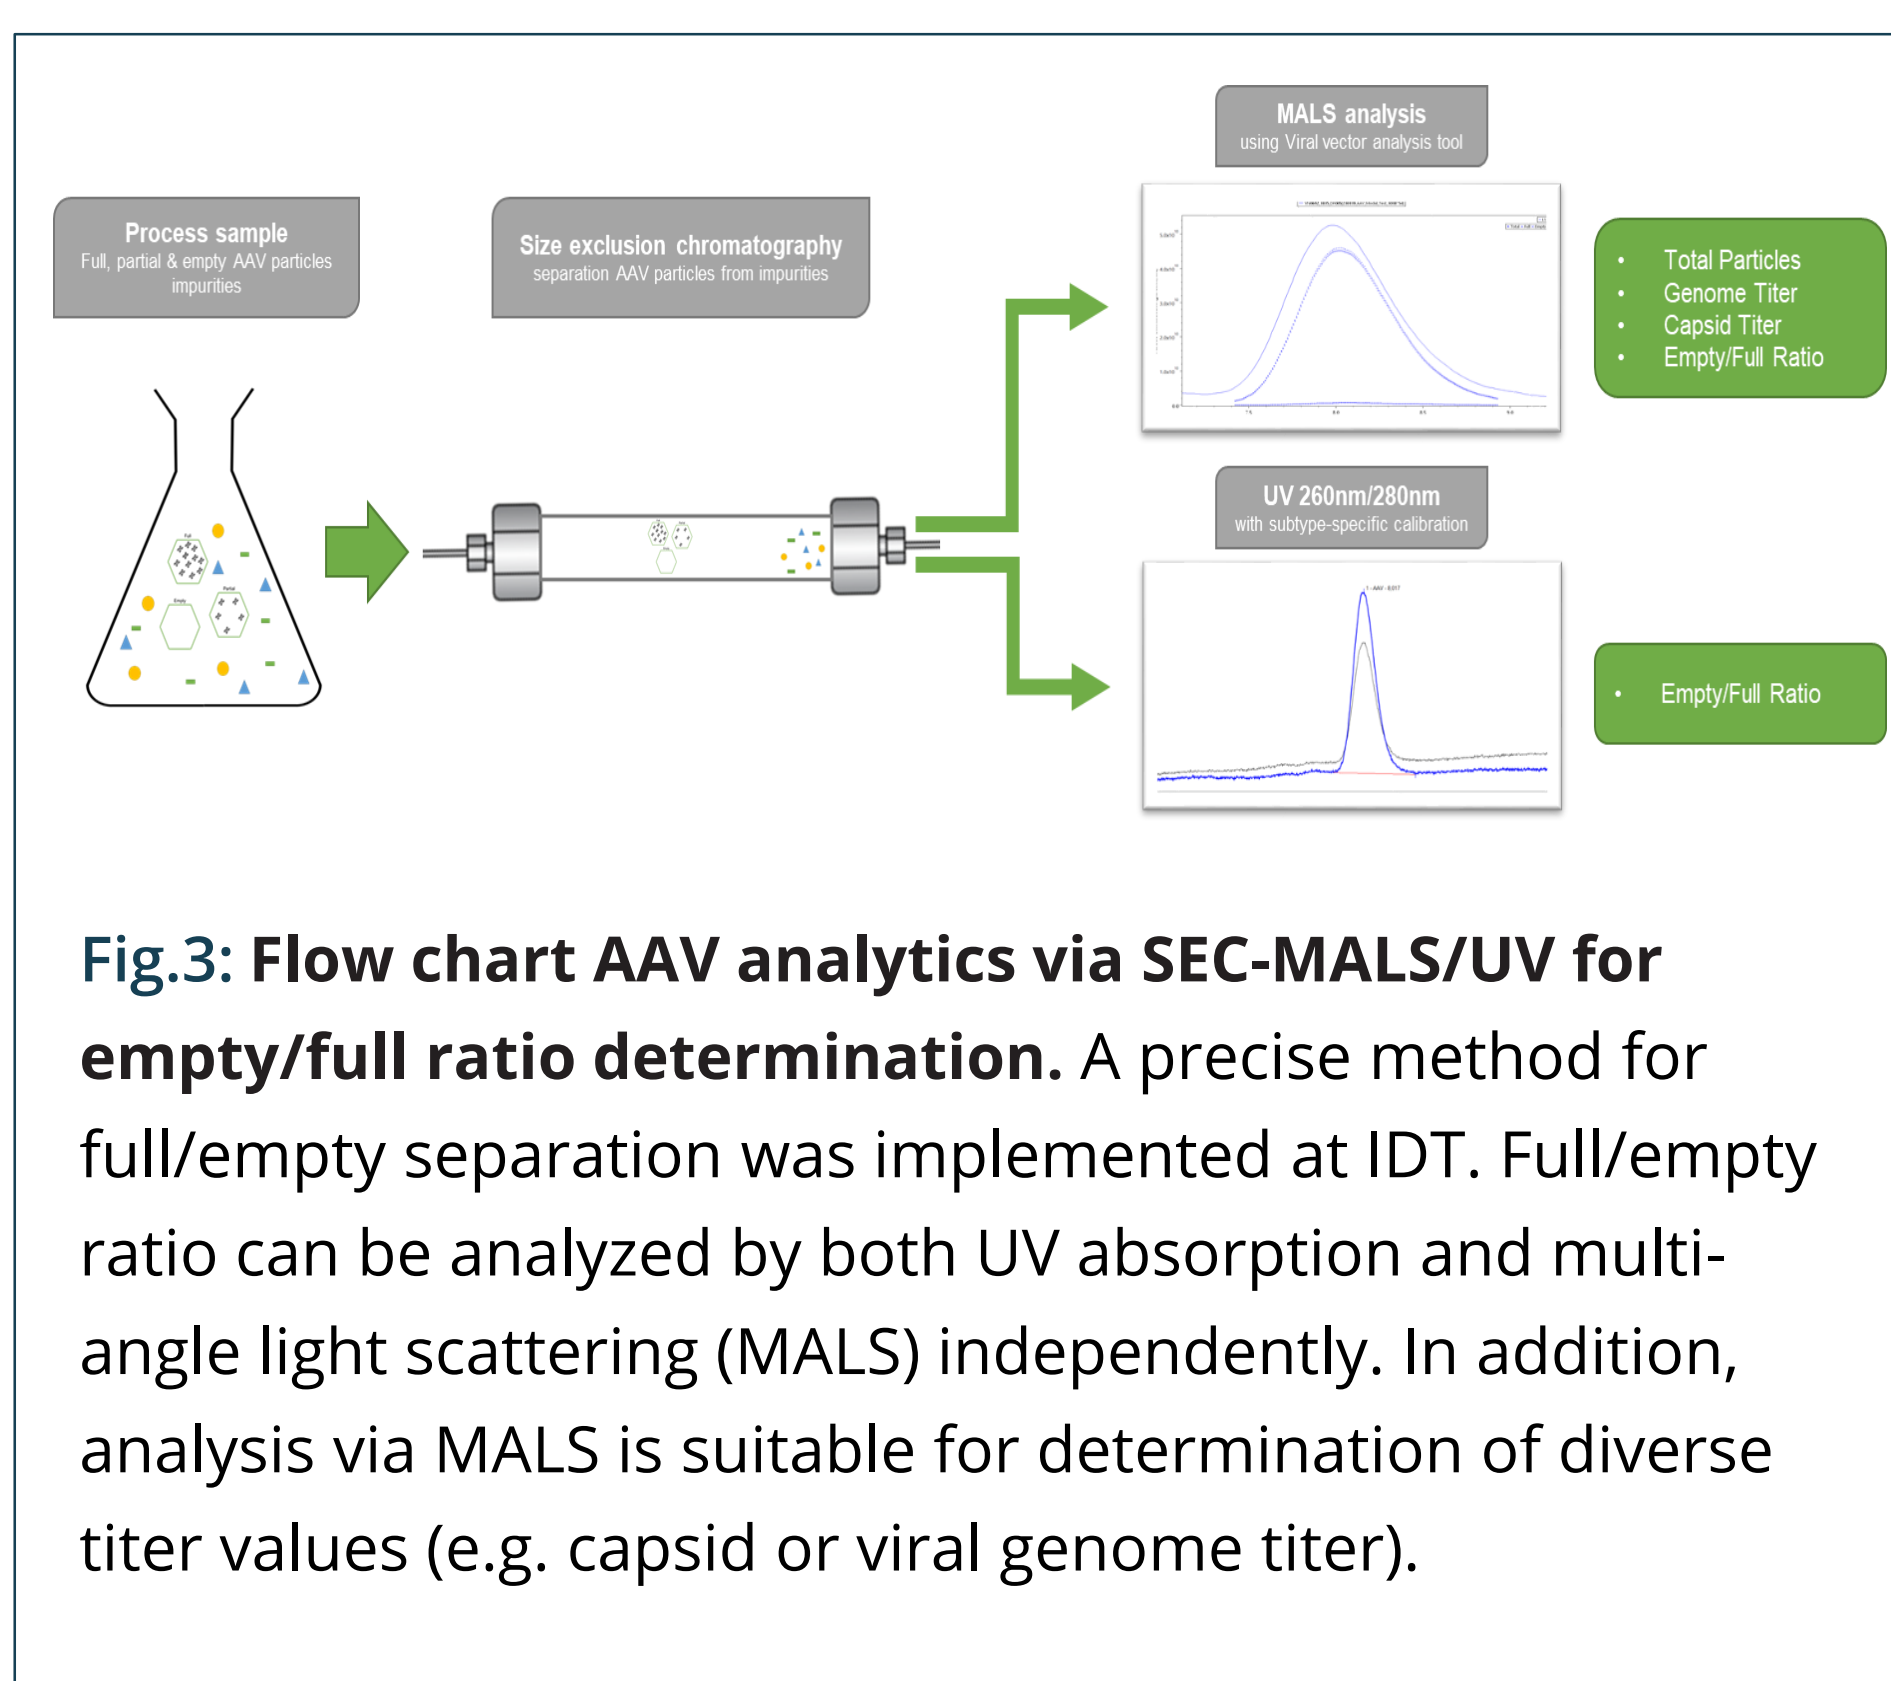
Process sample
Full, partial & empty AAV particles impurities

Size exclusion chromatography
separation AAV particles from impurities

MALS analysis
using Viral vector analysis tool

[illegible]

- Total Particles
- Genome Titer
- Capsid Titer
- Empty/Full Ratio

UV 260nm/280nm
with subtype-specific calibration

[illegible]

- Empty/Full Ratio

Fig.3: Flow chart AAV analytics via SEC-MALS/UV for empty/full ratio determination. A precise method for full/empty separation was implemented at IDT. Full/empty ratio can be analyzed by both UV absorption and multi-angle light scattering (MALS) independently. In addition, analysis via MALS is suitable for determination of diverse titer values (e.g. capsid or viral genome titer).